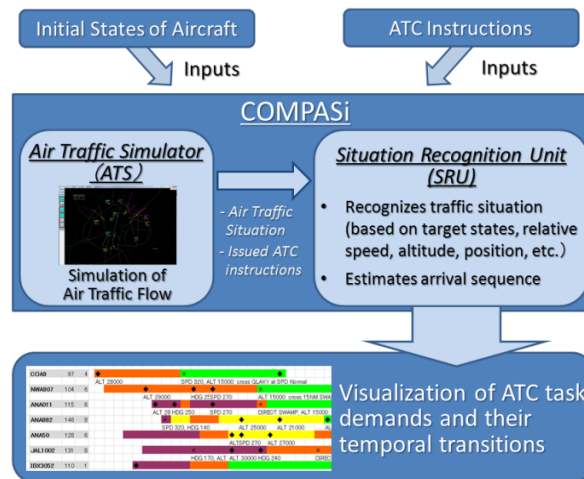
Initial States of Aircraft

ATC Instructions

Inputs

Inputs

COMPASi

Air Traffic Simulator (ATS)

Simulation of Air Traffic Flow

- Air Traffic Situation

- Issued ATC instructions

Situation Recognition Unit (SRU)

• Recognizes traffic situation (based on target states, relative speed, altitude, position, etc.)

• Estimates arrival sequence

| COA8 | 87 | 4 |
|---|---|---|
| NWA907 | 104 | 6 |
| ANA011 | 115 | 6 |
| ANA882 | 146 | 8 |
| ANA50 | 125 | 6 |
| JAL1002 | 131 | 8 |
| EDC052 | 110 | 1 |

ALT 28000 SPD 320, ALT 15000; cross GLAXY at SPD Normal

ALT 29000 HDG 25SPD 270 ALT 15000; cross 15NM SWAMP

ALT 28 HDG 250 SPD 270 DIRECT SWAMP, ALT 15000

SPD 320, HDG 140 ALT 25000 ALT 21000

ALTSPD 270 ALT 27000

HDG 170, ALT 30000 HDG 240

Visualization of ATC task demands and their temporal transitions